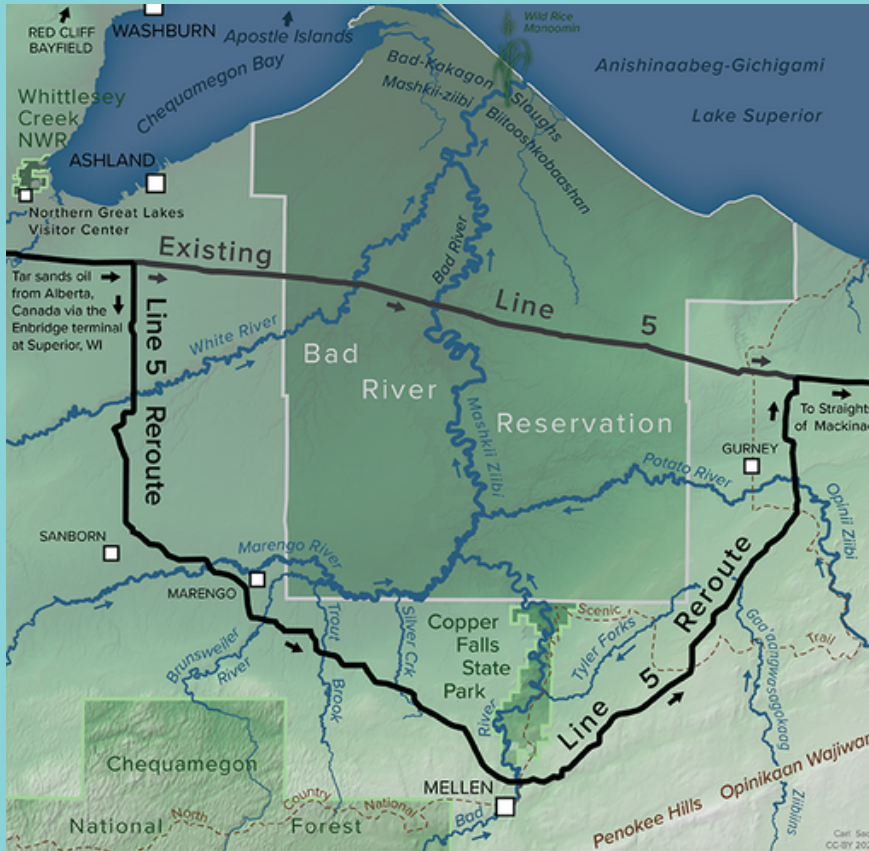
RED CLIFF
BAYFIELD
WASHBURN
Apostle Islands
Wild Rice
Manoomin
Anishinaabeg-Gichigami
Lake Superior
Whittlesey Creek NWR
Chequamegon Bay
Bad-Kakagon
Mashkii-ziibi
Sloughs
Blitoashkobaashan
ASHLAND
Northern Great Lakes Visitor Center
Existing
Line
5
Tar sands oil from Alberta, Canada via the Enbridge terminal at Superior, WI
Line 5 Reroute
White River
Bad River
Bad
River
Reservation
Mashkii Ziibi
GURNEY
To Straight of Mackinac
Potato River
Opinii Ziibi
SANBORN
Marengo River
MARENGO
Brunsweiler River
Trout Brook
Silver Crk
Copper Falls State Park
Scenic
Tyler Forks
Trail
Line 5 Reroute
Gaa'adagwesagakaag
River
Chequamegon
National
North
Country
National
Forest
MELLEN
Bad
Penokee Hills
Opinikaan Wajiwan
Zibiins
Carl Sac
CC-BY 20